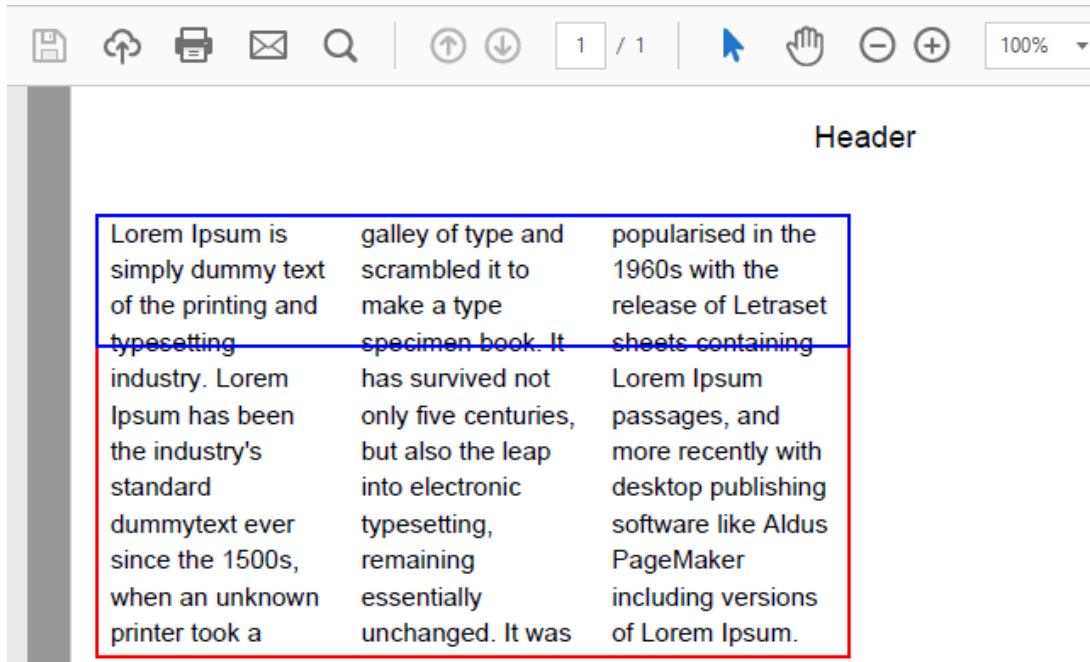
1 / 1 100%

Header

Lorem Ipsum is simply dummy text of the printing and typesetting industry. Lorem Ipsum has been the industry's standard dummytext ever since the 1500s, when an unknown printer took a

galley of type and scrambled it to make a type specimen book. It has survived not only five centuries, but also the leap into electronic typesetting, remaining essentially unchanged. It was

popularised in the 1960s with the release of Letraset sheets containing Lorem Ipsum passages, and more recently with desktop publishing software like Aldus PageMaker including versions of Lorem Ipsum.